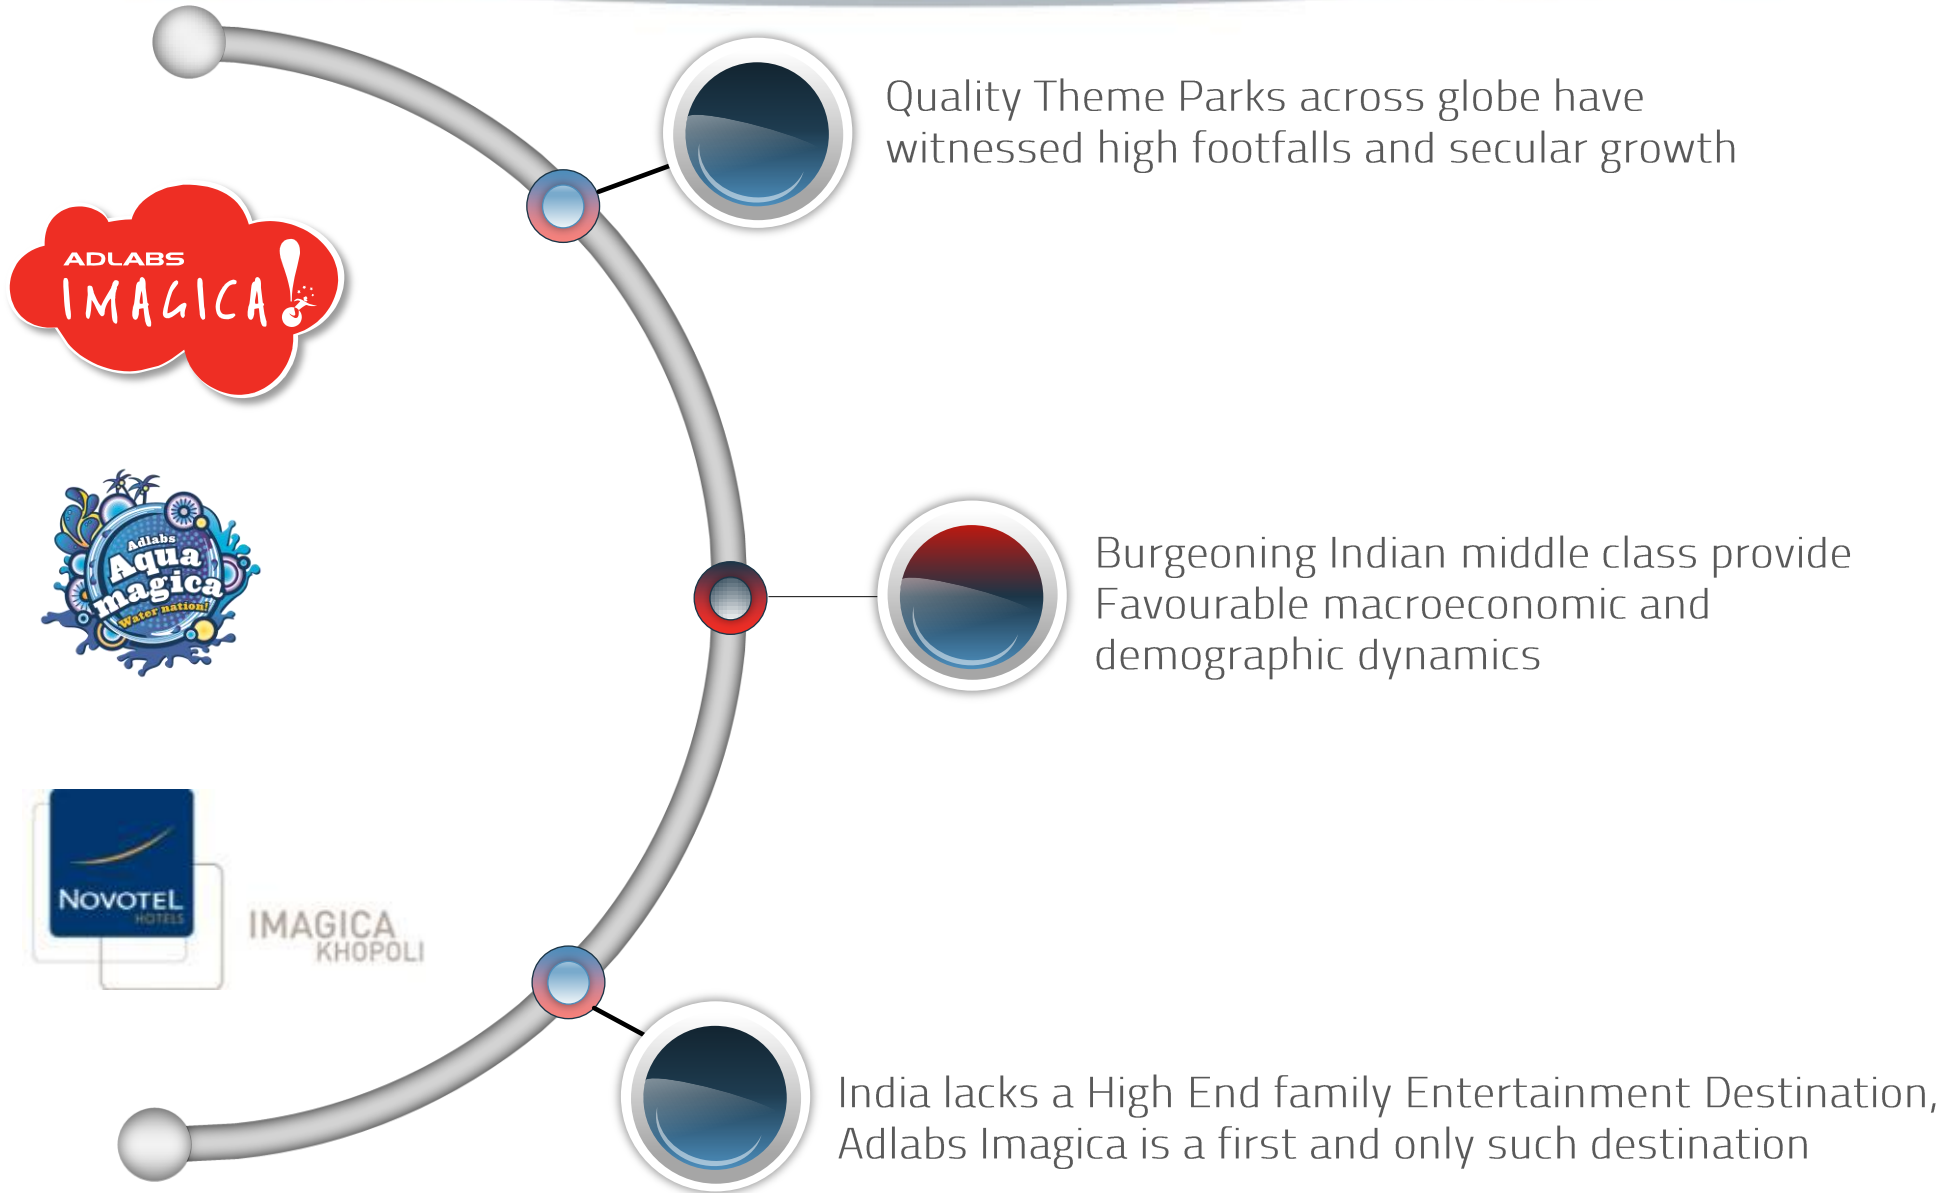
ADLABS IMAGICA!

Adlabs Aqua magica Water nation!

NOVOTEL HOTELS

IMAGICA KHOPOLI

Quality Theme Parks across globe have witnessed high footfalls and secular growth

Burgeoning Indian middle class provide Favourable macroeconomic and demographic dynamics

India lacks a High End family Entertainment Destination, Adlabs Imagica is a first and only such destination